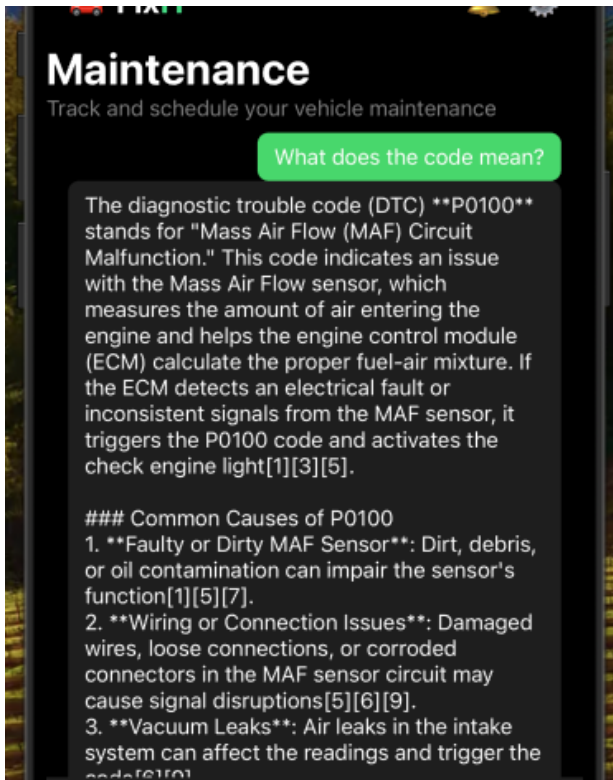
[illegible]

Maintenance

Track and schedule your vehicle maintenance

What does the code mean?

The diagnostic trouble code (DTC) **P0100** stands for "Mass Air Flow (MAF) Circuit Malfunction." This code indicates an issue with the Mass Air Flow sensor, which measures the amount of air entering the engine and helps the engine control module (ECM) calculate the proper fuel-air mixture. If the ECM detects an electrical fault or inconsistent signals from the MAF sensor, it triggers the P0100 code and activates the check engine light[1][3][5].

### Common Causes of P0100
1. **Faulty or Dirty MAF Sensor**: Dirt, debris, or oil contamination can impair the sensor's function[1][5][7].
2. **Wiring or Connection Issues**: Damaged wires, loose connections, or corroded connectors in the MAF sensor circuit may cause signal disruptions[5][6][9].
3. **Vacuum Leaks**: Air leaks in the intake system can affect the readings and trigger the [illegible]